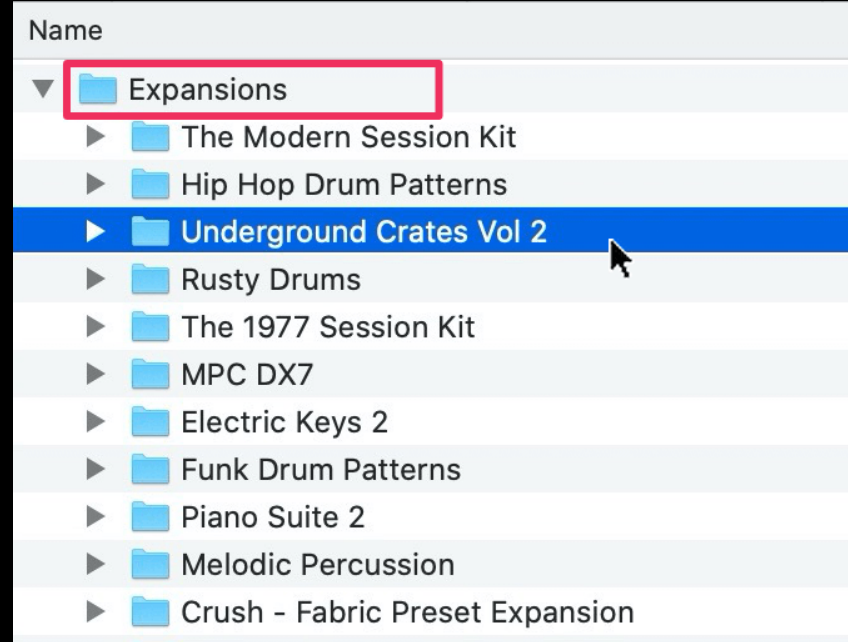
Name

Expansions

The Modern Session Kit

Hip Hop Drum Patterns

Underground Crates Vol 2

Rusty Drums

The 1977 Session Kit

MPC DX7

Electric Keys 2

Funk Drum Patterns

Piano Suite 2

Melodic Percussion

Crush - Fabric Preset Expansion